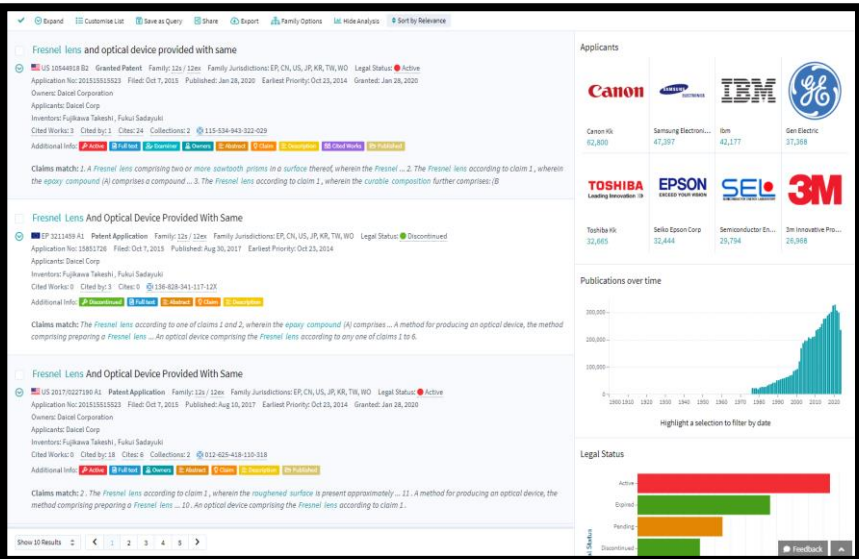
Expand | Customise List | Save as Query | Share | Export | Family Options | Hide Analysis | Sort by Relevance

Fresnel lens and optical device provided with same

US 10544918 B2 Granted Patent Family: 12s / 12ex Family Jurisdictions: EP, CN, US, JP, KR, TW, WO Legal Status: Active

Application No: 201515515523 Filed: Oct 7, 2015 Published: Jan 28, 2020 Earliest Priority: Oct 23, 2014 Granted: Jan 28, 2020

Owners: Daicel Corporation

Applicants: Daicel Corp

Inventors: Fujikawa Takeshi , Fukui Sadayuki

Cited Works: 3 Cited by: 1 Cites: 24 Collections: 2 115-534-943-322-029

Additional Info: Active Full text Examiner Owners Abstract Claim Description Cited Works Published

Claims match: 1. A Fresnel lens comprising two or more sawtooth prisms in a surface thereof, wherein the Fresnel ... 2. The Fresnel lens according to claim 1 , wherein the epoxy compound (A) comprises a compound ... 3. The Fresnel lens according to claim 1 , wherein the curable composition further comprises: (B

Fresnel Lens And Optical Device Provided With Same

EP 3211459 A1 Patent Application Family: 12s / 12ex Family Jurisdictions: EP, CN, US, JP, KR, TW, WO Legal Status: Discontinued

Application No: 15851726 Filed: Oct 7, 2015 Published: Aug 30, 2017 Earliest Priority: Oct 23, 2014

Applicants: Daicel Corp

Inventors: Fujikawa Takeshi , Fukui Sadayuki

Cited Works: 0 Cited by: 3 Cites: 0 136-828-341-117-12X

Additional Info: Discontinued Full text Abstract Claim Description

Claims match: The Fresnel lens according to one of claims 1 and 2, wherein the epoxy compound (A) comprises ... A method for producing an optical device, the method comprising preparing a Fresnel lens ... An optical device comprising the Fresnel lens according to any one of claims 1 to 6.

Fresnel Lens And Optical Device Provided With Same

US 2017/0227190 A1 Patent Application Family: 12s / 12ex Family Jurisdictions: EP, CN, US, JP, KR, TW, WO Legal Status: Active

Application No: 201515515523 Filed: Oct 7, 2015 Published: Aug 10, 2017 Earliest Priority: Oct 23, 2014 Granted: Jan 28, 2020

Owners: Daicel Corporation

Applicants: Daicel Corp

Inventors: Fujikawa Takeshi , Fukui Sadayuki

Cited Works: 0 Cited by: 18 Cites: 6 Collections: 2 012-625-418-110-318

Additional Info: Active Full text Owners Abstract Claim Description Published

Claims match: 2 . The Fresnel lens according to claim 1 , wherein the roughened surface is present approximately ... 11 . A method for producing an optical device, the method comprising preparing a Fresnel lens ... 10 . An optical device comprising the Fresnel lens according to claim 1 .

Show 10 Results 1 2 3 4 5

Applicants

| Canon | SAMSUNG ELECTRONICS | IBM | GE |
|---|---|---|---|
| Canon Kk 82,800 | Samsung Electroni... 47,397 | Ibm 42,177 | Gen Electric 37,388 |

| TOSHIBA Leading Innovation | EPSON EXCEED YOUR VISION | SEL | 3M |
|---|---|---|---|
| Toshiba Kk 32,665 | Seiko Epson Corp 32,444 | Semiconductor En... 29,794 | 3m Innovative Pro... 26,968 |

Publications over time

300,000 — 200,000 — 100,000 — 0

1900 1910 1920 1930 1940 1950 1960 1970 1980 1990 2000 2010 2020

Highlight a selection to filter by date

Legal Status

Active
Expired
Pending
Discontinued

Status

Feedback